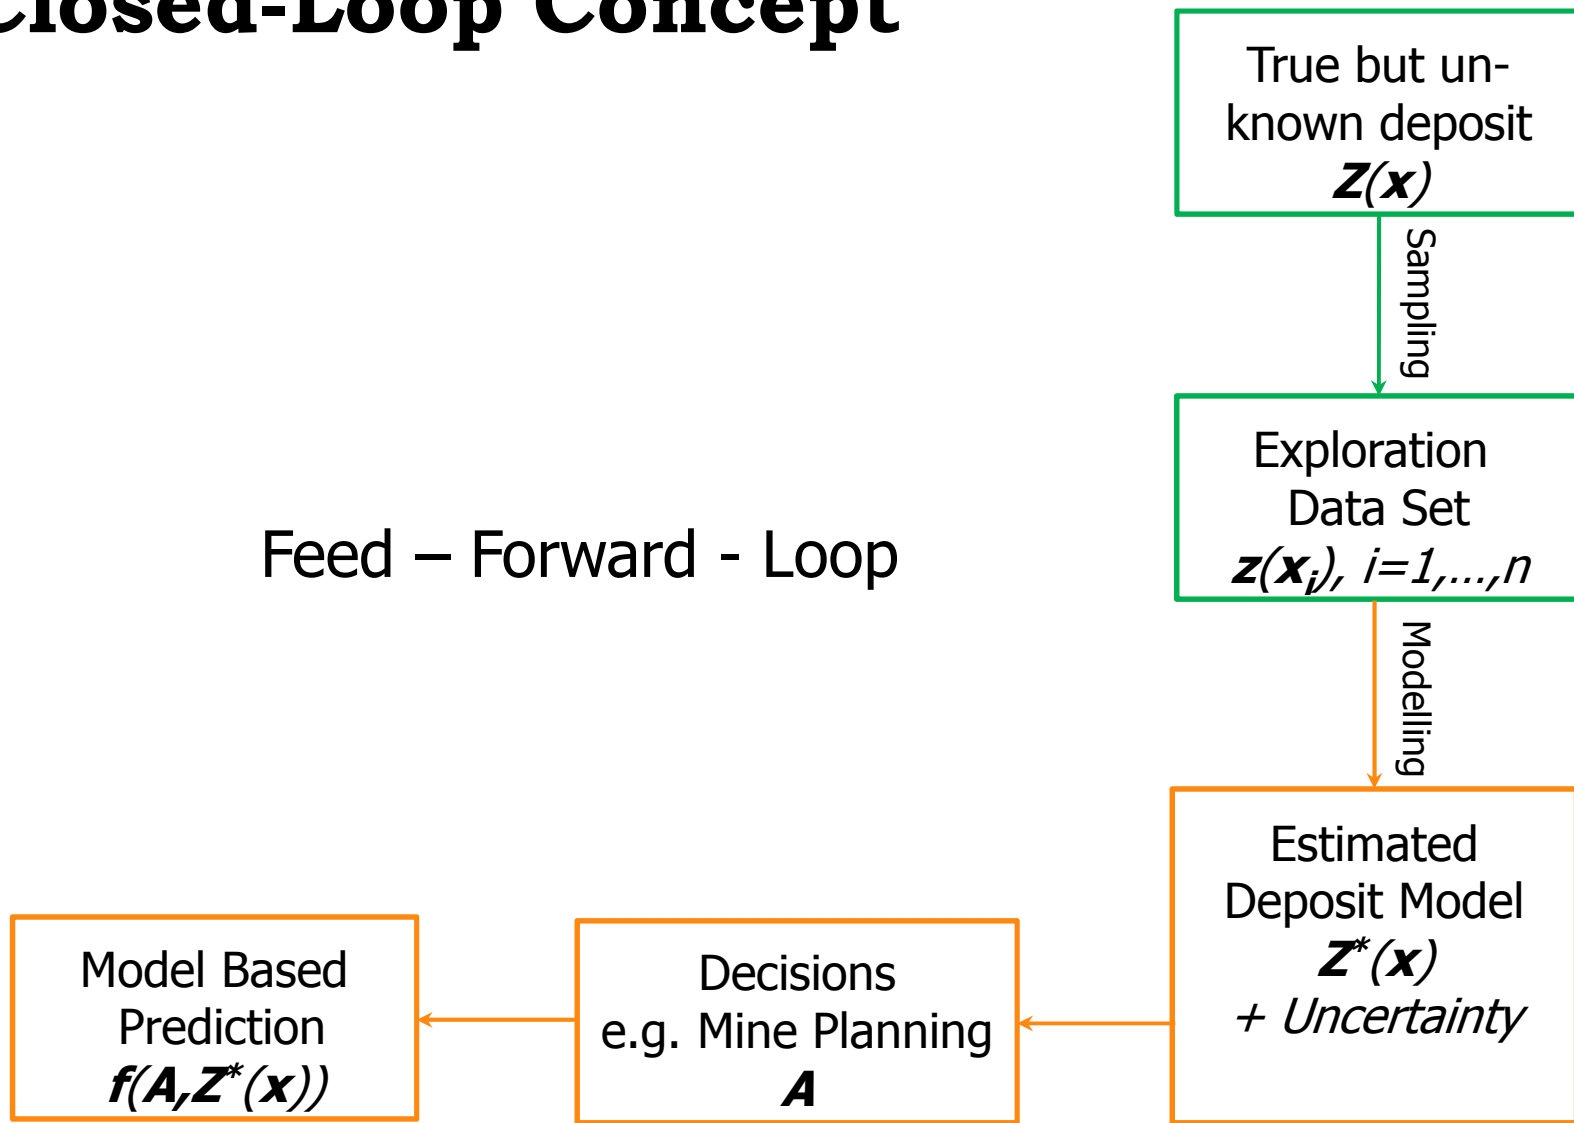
Closed-Loop Concept

True but unknown deposit
$\boldsymbol{Z}(\boldsymbol{x})$

Sampling

Exploration Data Set
$\boldsymbol{z}(\boldsymbol{x}_i)$, $i=1,\ldots,n$

Feed – Forward - Loop

Modelling

Estimated Deposit Model
$\boldsymbol{Z}^*(\boldsymbol{x})$
+ Uncertainty

Decisions
e.g. Mine Planning
$\boldsymbol{A}$

Model Based Prediction
$\boldsymbol{f}(\boldsymbol{A},\boldsymbol{Z}^*(\boldsymbol{x}))$